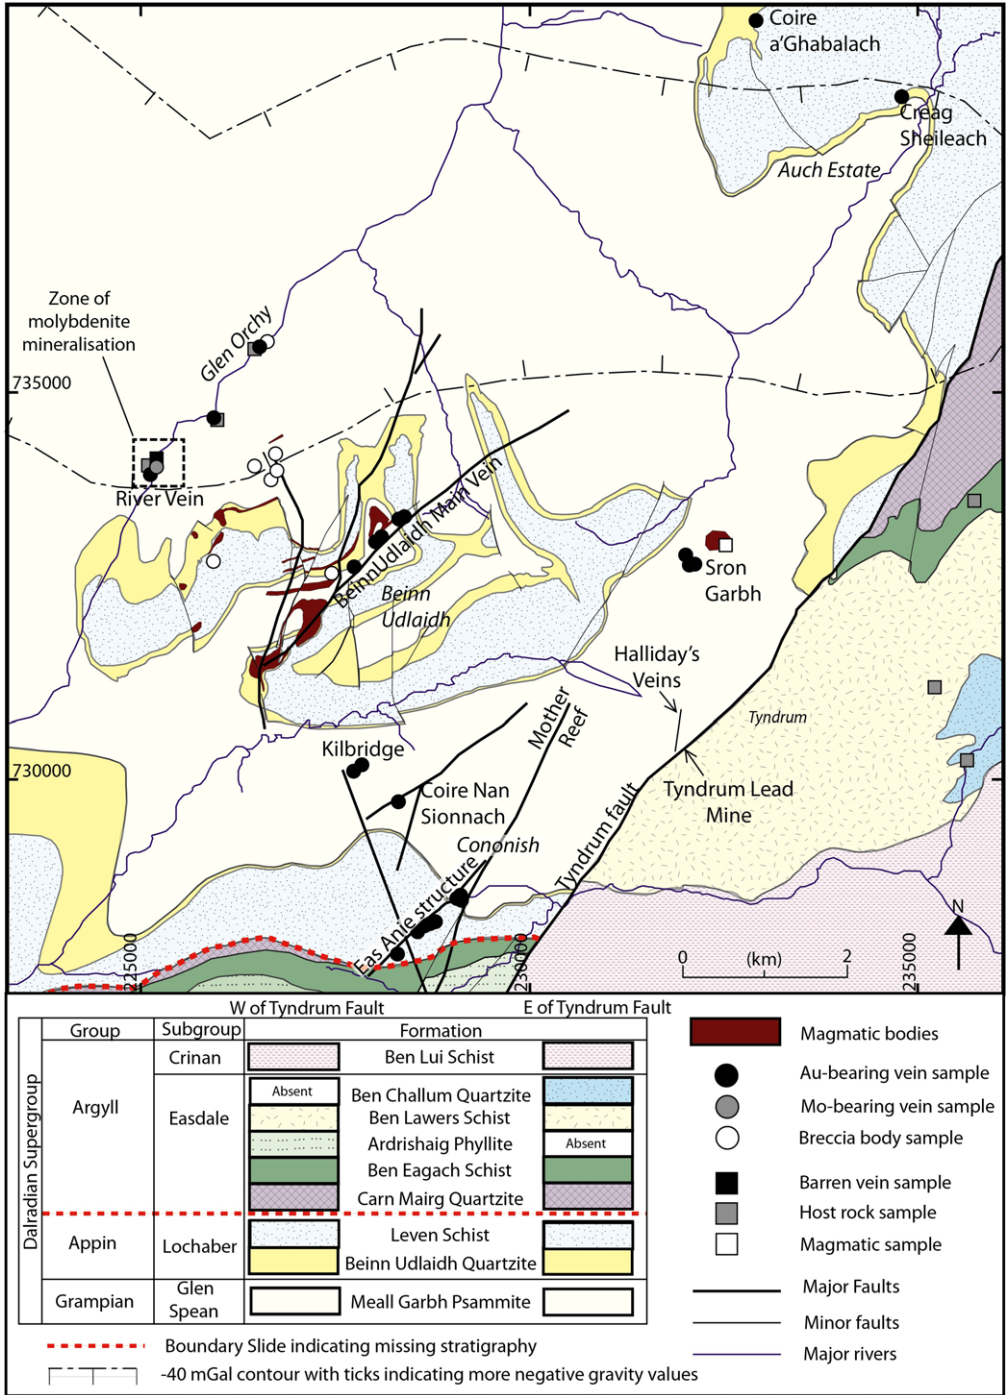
Coire a'Ghabalach

Creag Sheileach

Auch Estate

Zone of molybdenite mineralisation

Glen Orchy

735000

River Vein

BeinnUdlaidh Main Vein

Beinn Udlaidh

Sron Garbh

Halliday's Veins

Mother Reef

Tyndrum

Kilbridge

730000

Coire Nan Sionnach

Tyndrum Lead Mine

Cononish

Tyndrum fault

Eas Anie structure

225000

230000

235000

0 (km) 2

N

| Group | Subgroup | W of Tyndrum Fault | Formation | E of Tyndrum Fault |
|---|---|---|---|---|
| Argyll | Crinan | | Ben Lui Schist | |
| | Easdale | Absent | Ben Challum Quartzite | |
| | | | Ben Lawers Schist | |
| | | | Ardrishaig Phyllite | Absent |
| | | | Ben Eagach Schist | |
| | | | Carn Mairg Quartzite | |
| Appin | Lochaber | | Leven Schist | |
| | | | Beinn Udlaidh Quartzite | |
| Grampian | Glen Spean | | Meall Garbh Psammite | |

Dalradian Supergroup

Magmatic bodies
Au-bearing vein sample
Mo-bearing vein sample
Breccia body sample
Barren vein sample
Host rock sample
Magmatic sample
Major Faults
Minor faults
Major rivers

Boundary Slide indicating missing stratigraphy
-40 mGal contour with ticks indicating more negative gravity values